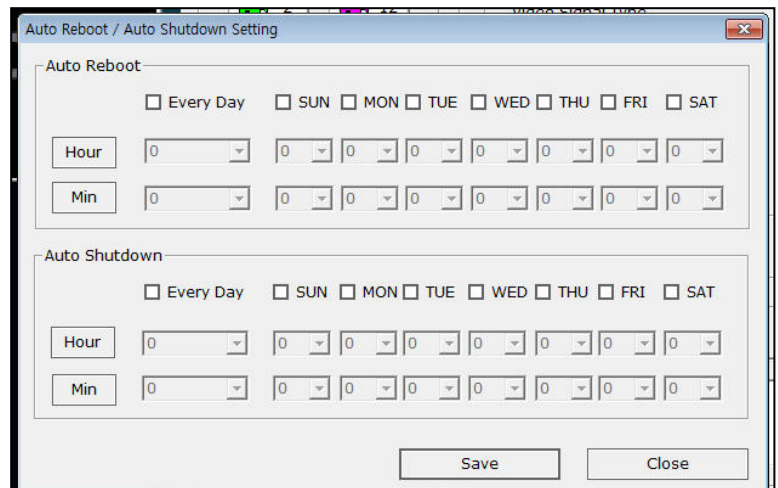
Auto Reboot / Auto Shutdown Setting

Auto Reboot

Every Day SUN MON TUE WED THU FRI SAT

| | | | | | | | | |
|---|---|---|---|---|---|---|---|---|
| Hour | 0 | 0 | 0 | 0 | 0 | 0 | 0 | 0 |
| Min | 0 | 0 | 0 | 0 | 0 | 0 | 0 | 0 |

Auto Shutdown

Every Day SUN MON TUE WED THU FRI SAT

| | | | | | | | | |
|---|---|---|---|---|---|---|---|---|
| Hour | 0 | 0 | 0 | 0 | 0 | 0 | 0 | 0 |
| Min | 0 | 0 | 0 | 0 | 0 | 0 | 0 | 0 |

Save Close